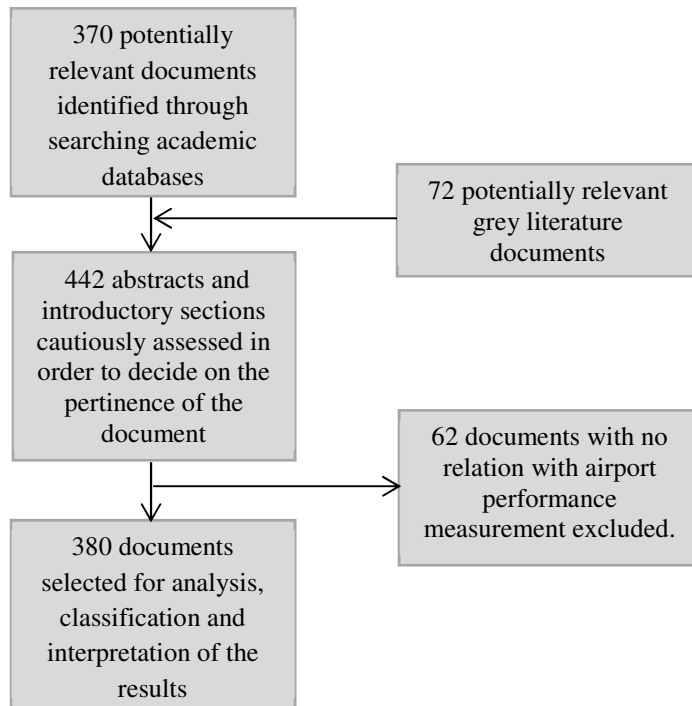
370 potentially relevant documents identified through searching academic databases

72 potentially relevant grey literature documents

442 abstracts and introductory sections cautiously assessed in order to decide on the pertinence of the document

62 documents with no relation with airport performance measurement excluded.

380 documents selected for analysis, classification and interpretation of the results